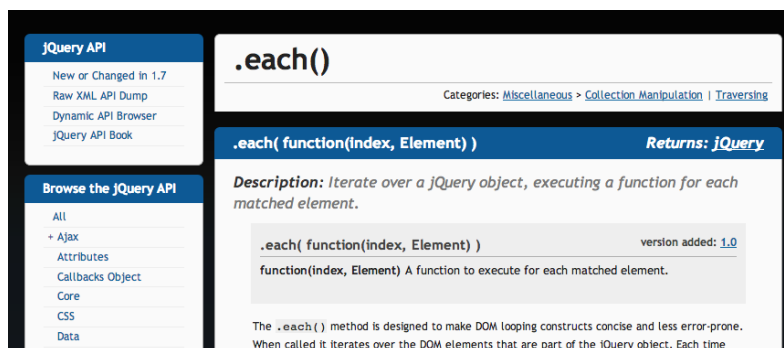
jQuery API

New or Changed in 1.7
Raw XML API Dump
Dynamic API Browser
jQuery API Book

Browse the jQuery API

All
+ Ajax
Attributes
Callbacks Object
Core
CSS
Data

.each()

Categories: Miscellaneous > Collection Manipulation | Traversing

.each( function(index, Element) )

Returns: jQuery

Description: Iterate over a jQuery object, executing a function for each matched element.

.each( function(index, Element) )

version added: 1.0

function(index, Element) A function to execute for each matched element.

The .each() method is designed to make DOM looping constructs concise and less error-prone. When called it iterates over the DOM elements that are part of the jQuery object. Each time